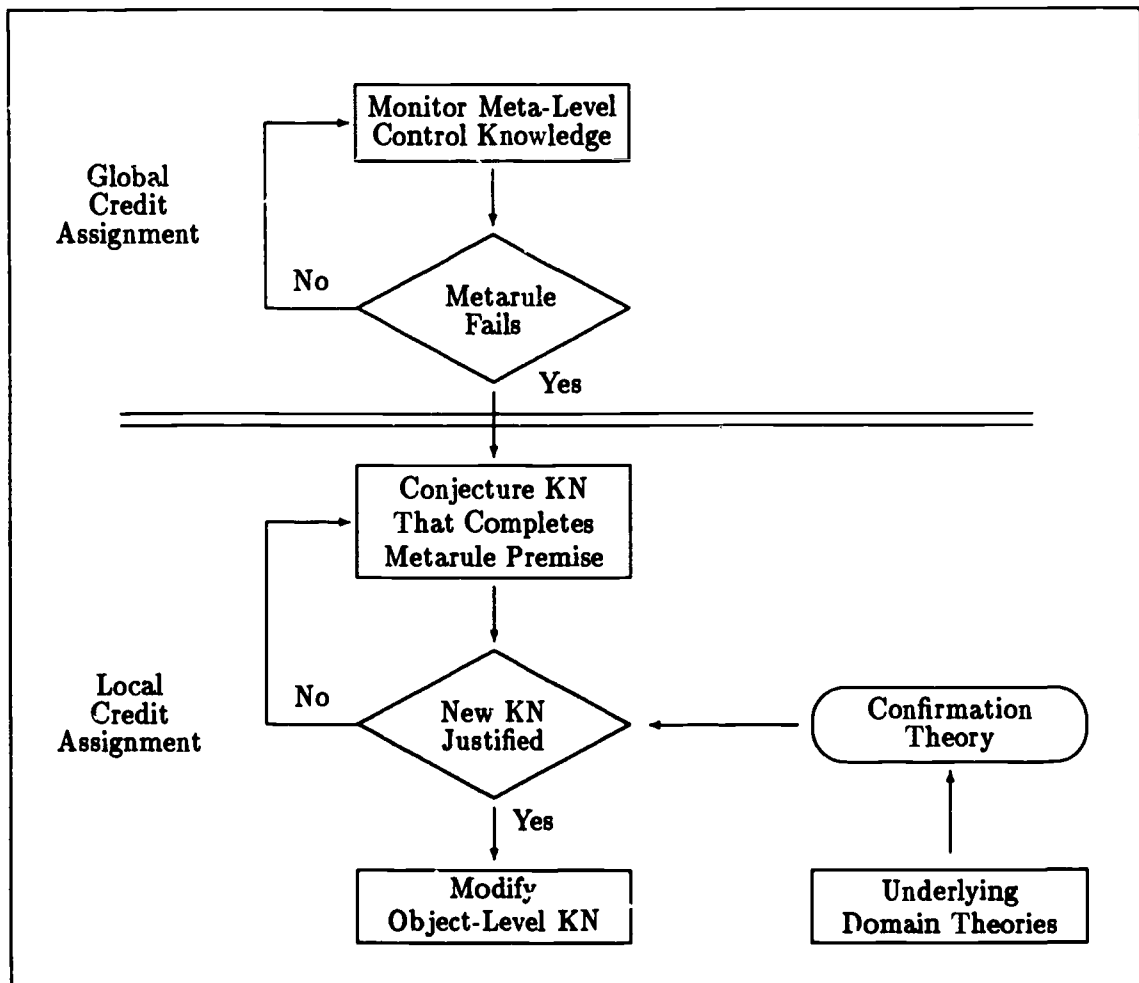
Monitor Meta-Level Control Knowledge

Global Credit Assignment

No

Metarule Fails

Yes

Conjecture KN That Completes Metarule Premise

Local Credit Assignment

No

New KN Justified

Confirmation Theory

Yes

Modify Object-Level KN

Underlying Domain Theories